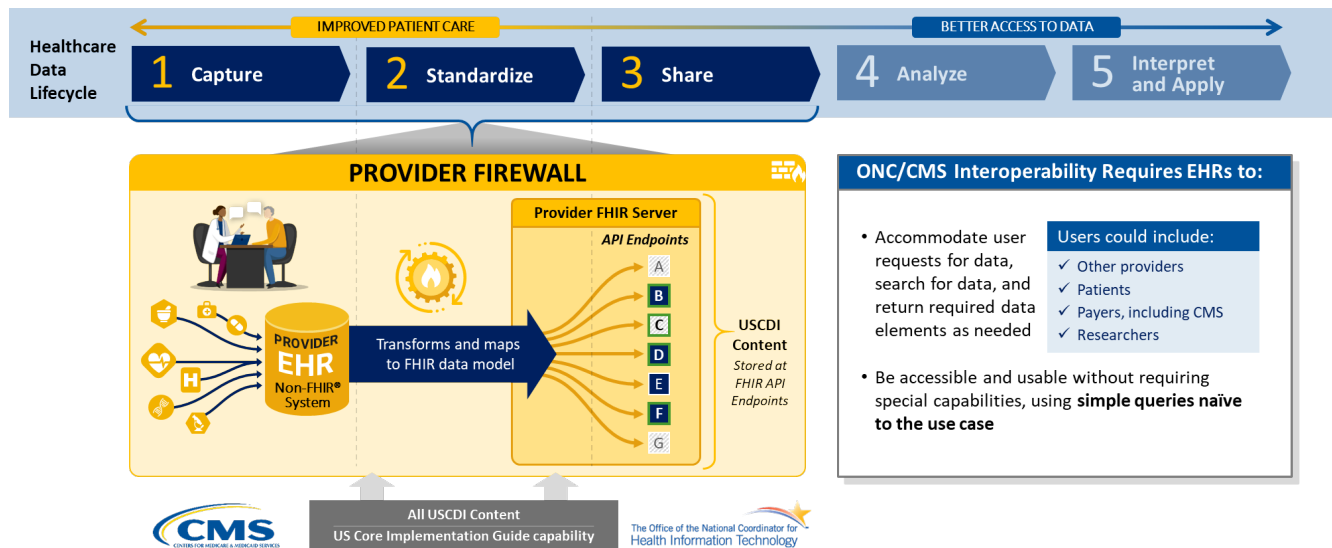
IMPROVED PATIENT CARE

BETTER ACCESS TO DATA

Healthcare Data Lifecycle

1 Capture

2 Standardize

3 Share

4 Analyze

5 Interpret and Apply

PROVIDER FIREWALL

Provider FHIR Server

API Endpoints

A
B
C
D
E
F
G

PROVIDER EHR Non-FHIR® System

Transforms and maps to FHIR data model

USCDI Content

Stored at FHIR API Endpoints

ONC/CMS Interoperability Requires EHRs to:

• Accommodate user requests for data, search for data, and return required data elements as needed

Users could include:
✓ Other providers
✓ Patients
✓ Payers, including CMS
✓ Researchers

• Be accessible and usable without requiring special capabilities, using **simple queries naïve to the use case**

All USCDI Content
US Core Implementation Guide capability

CMS
CENTERS FOR MEDICARE & MEDICAID SERVICES

The Office of the National Coordinator for Health Information Technology